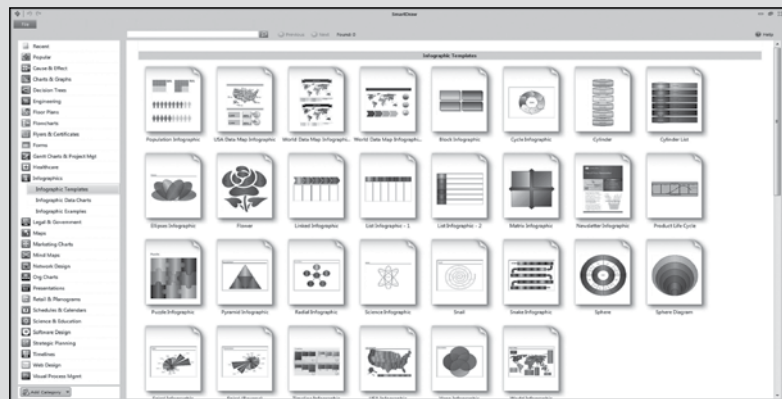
SmartDraw

Previous Next Found: 0

Help

Recent
Popular
Cause & Effect
Charts & Graphs
Decision Trees
Engineering
Floor Plans
Flowcharts
Flyers & Certificates
Forms
Gantt Charts & Project Mgt
Healthcare
Infographics
Infographic Templates
Infographic Data Charts
Infographic Examples
Legal & Government
Maps
Marketing Charts
Mind Maps
Network Design
Org Charts
Presentations
Retail & Planograms
Schedules & Calendars
Science & Education
Software Design
Strategic Planning
Timelines
Web Design
Visual Process Mgmt

Add Category

Infographic Templates

Population Infographic
USA Data Map Infographic
World Data Map Infographic
World Data Map Infographic
Block Infographic
Cycle Infographic
Cylinder
Cylinder List
Ellipse Infographic
Flower
Linked Infographic
List Infographic - 1
List Infographic - 2
Matrix Infographic
Newsletter Infographic
Product Life Cycle
Puzzle Infographic
Pyramid Infographic
Radial Infographic
Science Infographic
Snail
Snake Infographic
Sphere
Sphere Diagram
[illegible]
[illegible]
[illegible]
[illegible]
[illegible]
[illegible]